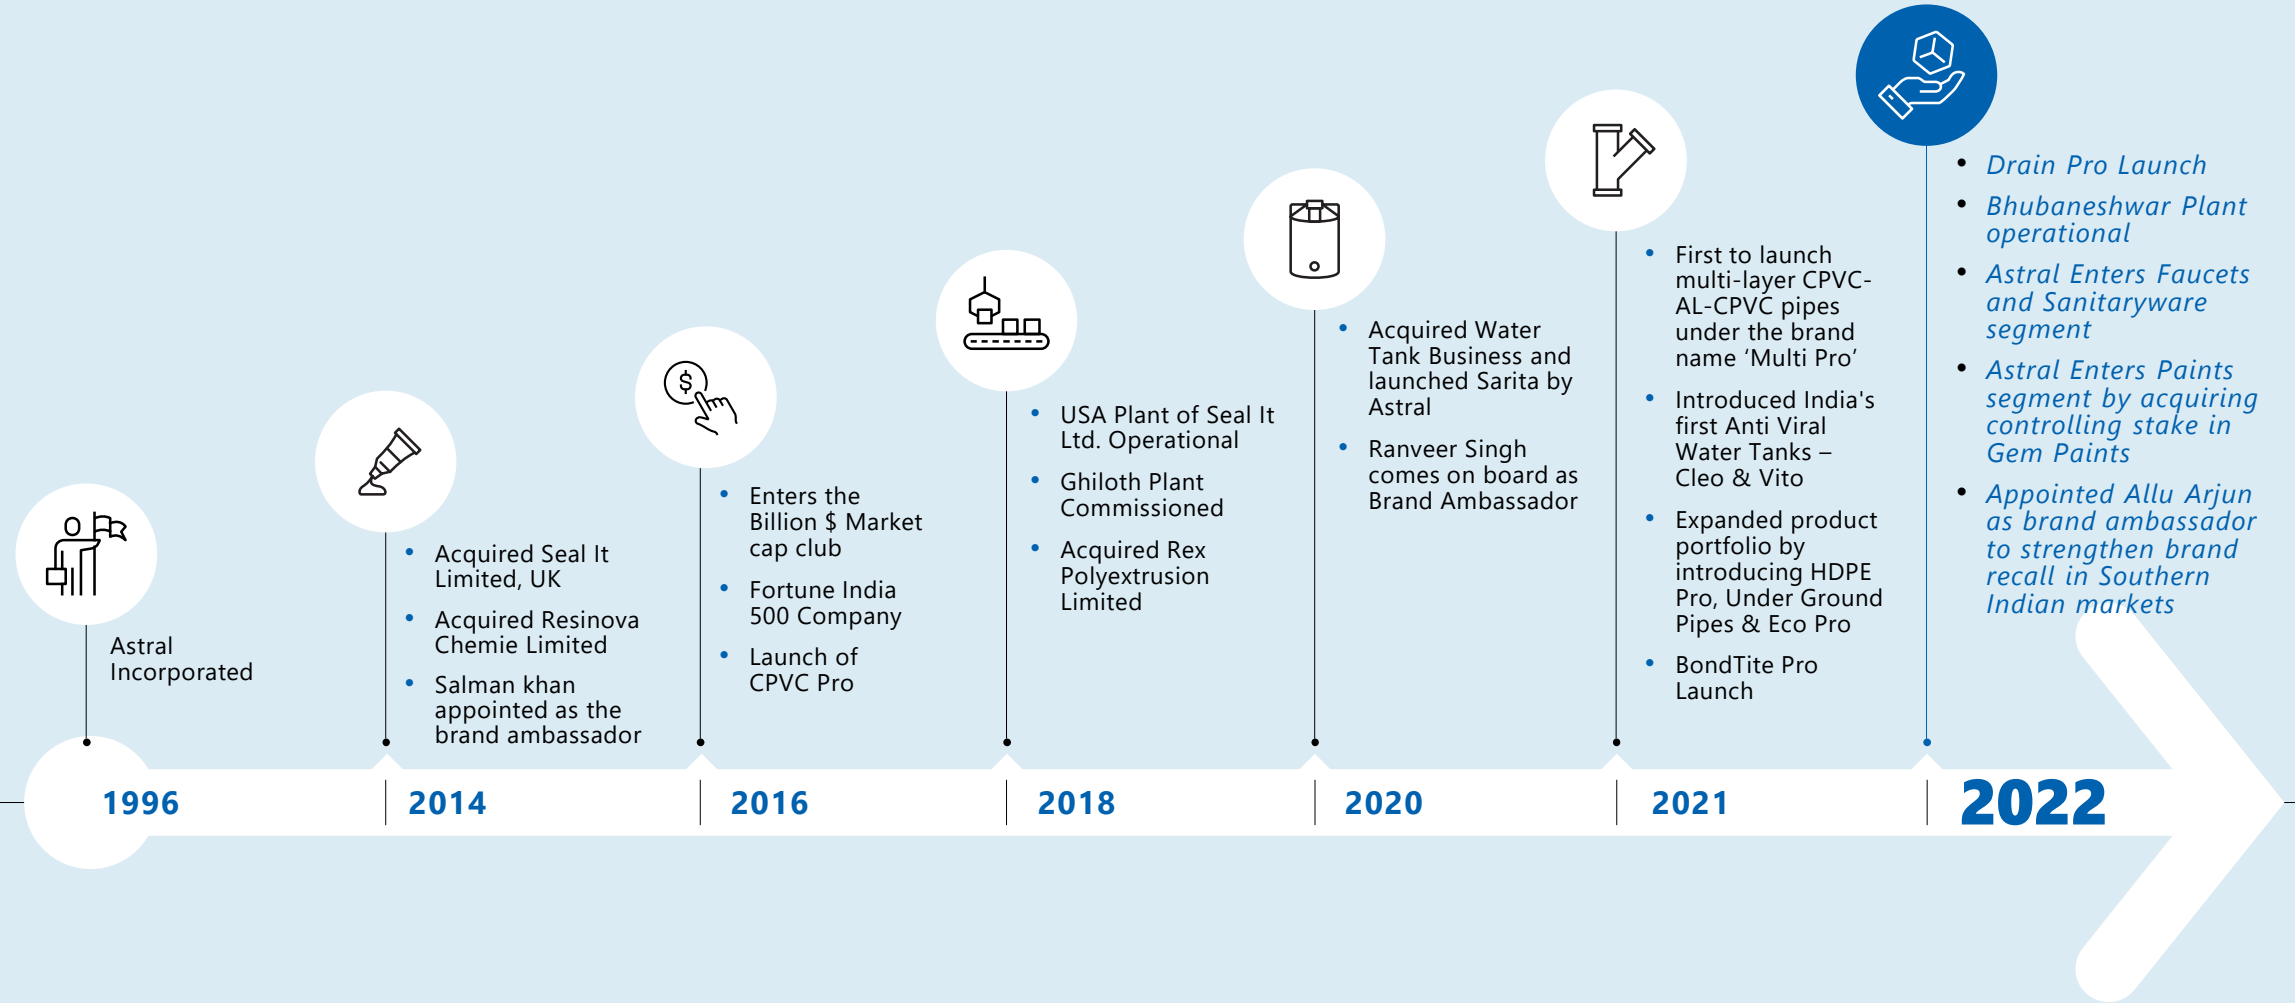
Astral Incorporated

1996

- Acquired Seal It Limited, UK
- Acquired Resinova Chemie Limited
- Salman khan appointed as the brand ambassador

2014

- Enters the Billion $ Market cap club
- Fortune India 500 Company
- Launch of CPVC Pro

2016

- USA Plant of Seal It Ltd. Operational
- Ghiloth Plant Commissioned
- Acquired Rex Polyextrusion Limited

2018

- Acquired Water Tank Business and launched Sarita by Astral
- Ranveer Singh comes on board as Brand Ambassador

2020

- First to launch multi-layer CPVC-AL-CPVC pipes under the brand name 'Multi Pro'
- Introduced India's first Anti Viral Water Tanks – Cleo & Vito
- Expanded product portfolio by introducing HDPE Pro, Under Ground Pipes & Eco Pro
- BondTite Pro Launch

2021

- Drain Pro Launch
- Bhubaneshwar Plant operational
- Astral Enters Faucets and Sanitaryware segment
- Astral Enters Paints segment by acquiring controlling stake in Gem Paints
- Appointed Allu Arjun as brand ambassador to strengthen brand recall in Southern Indian markets

2022